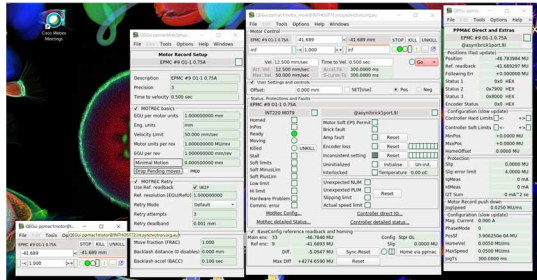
Cisco Webex Meetings

QEGui pymotor/Motor...
File Edit Tools Options Help Windows
Motor Record Setup
EPMC ## 01-1 0.75A
Description EPMC ## 01-1 0.75A
Precision 3
Time to velocity 0.500 sec
MOTREC basics
EGU per motor units 1.000000000 mm
Eng. units mm
Velocity Limit 50.000 mm/sec
Motor units per rev 1.000000000 Mu/rev
EGU per rev 1.000000000 mm/rev
Minimal Motion
Drop Pending moves PMH
MOTREC Retry
Use Ref. readback VAUX
Ref. resolution (EGU/Refcts) 1.000000000
Retry Mode Default
Retry attempts 3
Retry deadband 0.001 mm
Move fraction (FRAC) 1.000
Backlash distance (& disable) 0.000 mm
Backlash accel (BACC) 0.100 sec

QEGui pymotor/1motorBasic...
EPMC ## 01-1 0.75A
-41.689 -41.689 mm
1.000

QEGui pymotor/1motorBasic/PMAC...
File Tools Options Help Windows
Motor Control
EPMC ## 01-1 0.75A -41.689 -41.689 mm STOP KILL UNKILL
inf 1.000 inf
Vel. 12.500 mm/sec Time to Vel. 0.500 sec
Act Vel. 12.500 mm/sec Max Vel. 300.0000 MU/s
Vel. Limit 50.000 mm/sec Accel 300.0000 MU/s
User settings and controls
Offset 0.000 mm SET(Use) Pos Neg
Status, Protections and Faults
EPMC ## 01-1 0.75A
INT220 MOTR @asymbrick1port3
Homed
InPos
Ready
Moving
Killed
Stall
Soft limits
Soft MinusLim
Soft PlusLim
Low limit
Hi limit
Hardware Problem
Comms. error
Motor Soft EPS Period
Brick fault
Amp fault Reset
Encoder loss Reset
Inconsistent setting Reset
Uninitialized Initialise Un-init
Interlocked Temperature 0.00 oC
Unexpected NLIM
Unexpected PLIM
Slipping limit
Actual speed limit
Motor Config...
Motor detailed Status...
Controller direct IO...
Controller detailed status...
BaseConfig reference readback and Homing
Main enc. 33 -46.7840 MU
Ref enc. 9 -41.6893 MU
Diff 5.0947 MU
Max Diff +4274.6590 MU Reset
Config Stp_OL
Sync Reset
Stop Homing
Home via pymac

QEGui pymac
PPMAC Direct and Extras
EPMC ## 01-1 0.75A
@asymbrick1port3
Positions (fast update)
Position -46.783984 MU
Ref. readback -41.689297 MU
Following Err +0.000000 MU
Status 1 0x0 HEX
Status 2 0x7800 HEX
Status 3 0x8000 HEX
Encoder Status 0x0 HEX
Configuration (slow update)
Controller Hard Limits
Controller Soft Limits
MinPos +0.0000 MU
MaxPos +0.0000 MU
Protection
Slip 0.0000 MU
Slip error limit 4.0000 MU
IdMeas 0 mA
IdMeas 0 mA
DT Sum 0 mA^2 sec
Motor Record push-down
EngUpdated 0.0250 MU/ms
Configuration (slow update)
Mag. Current 0.000 A
PhaseMode 0
PosSF 3.000250e-04 MU
HomeVel 0.0050 MU/ms
MaxSpeed 0.0500 MU/ms
JogTs 300.0000 ms